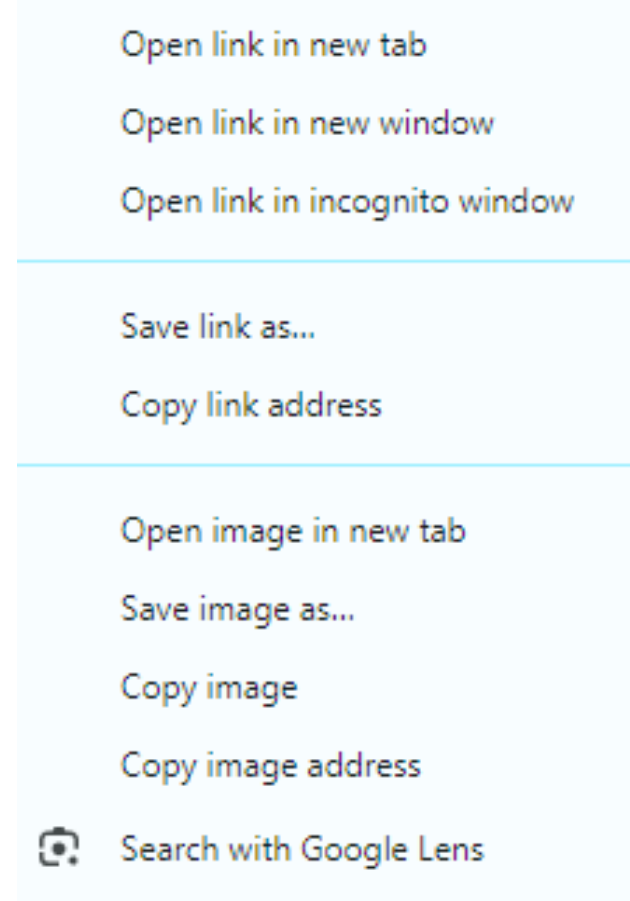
Open link in new tab
Open link in new window
Open link in incognito window

Save link as...
Copy link address

Open image in new tab
Save image as...
Copy image
Copy image address
Search with Google Lens